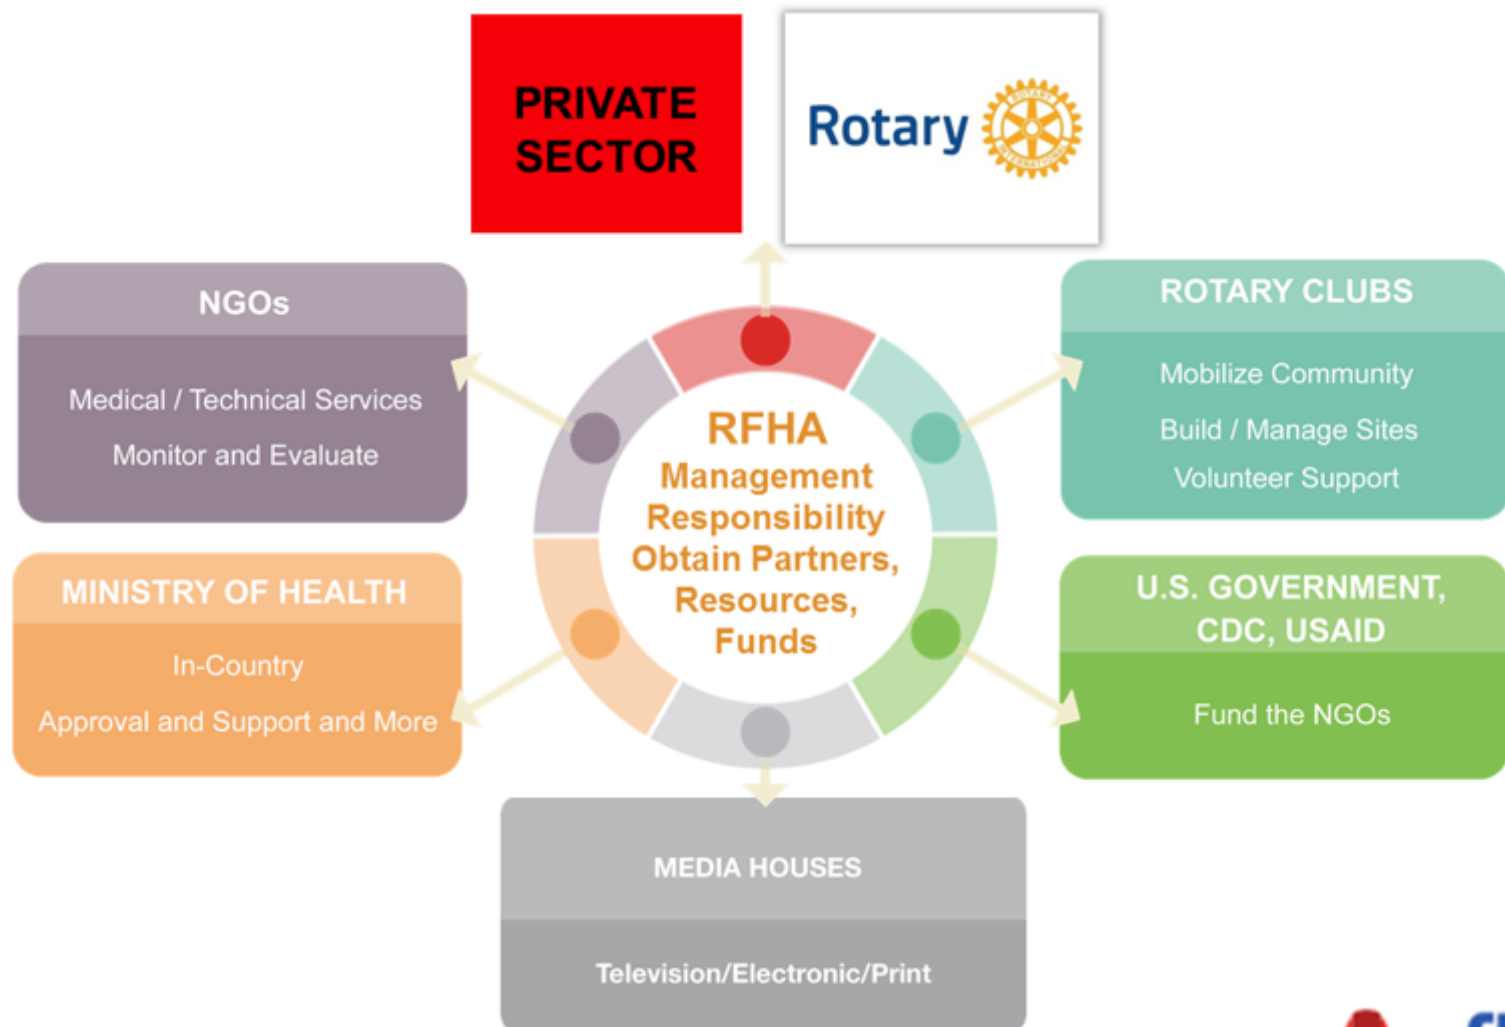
PRIVATE SECTOR

Rotary

NGOs

Medical / Technical Services

Monitor and Evaluate

ROTARY CLUBS

Mobilize Community

Build / Manage Sites

Volunteer Support

RFHA
Management
Responsibility
Obtain Partners,
Resources,
Funds

MINISTRY OF HEALTH

In-Country

Approval and Support and More

U.S. GOVERNMENT, CDC, USAID

Fund the NGOs

MEDIA HOUSES

Television/Electronic/Print